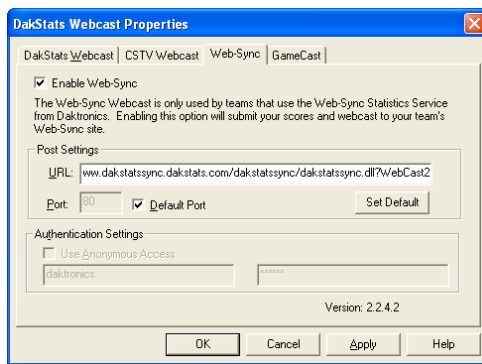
DakStats Webcast Properties

DakStats Webcast | CSTV Webcast | Web-Sync | GameCast

Enable Web-Sync

The Web-Sync Webcast is only used by teams that use the Web-Sync Statistics Service from Daktronics. Enabling this option will submit your scores and webcast to your team's Web-Sync site.

Post Settings

URL: ww.dakstatssync.dakstats.com/dakstatssync/dakstatssync.dll?WebCast2

Port: 80 Default Port Set Default

Authentication Settings

Use Anonymous Access

daktronics ******

Version: 2.2.4.2

OK Cancel Apply Help